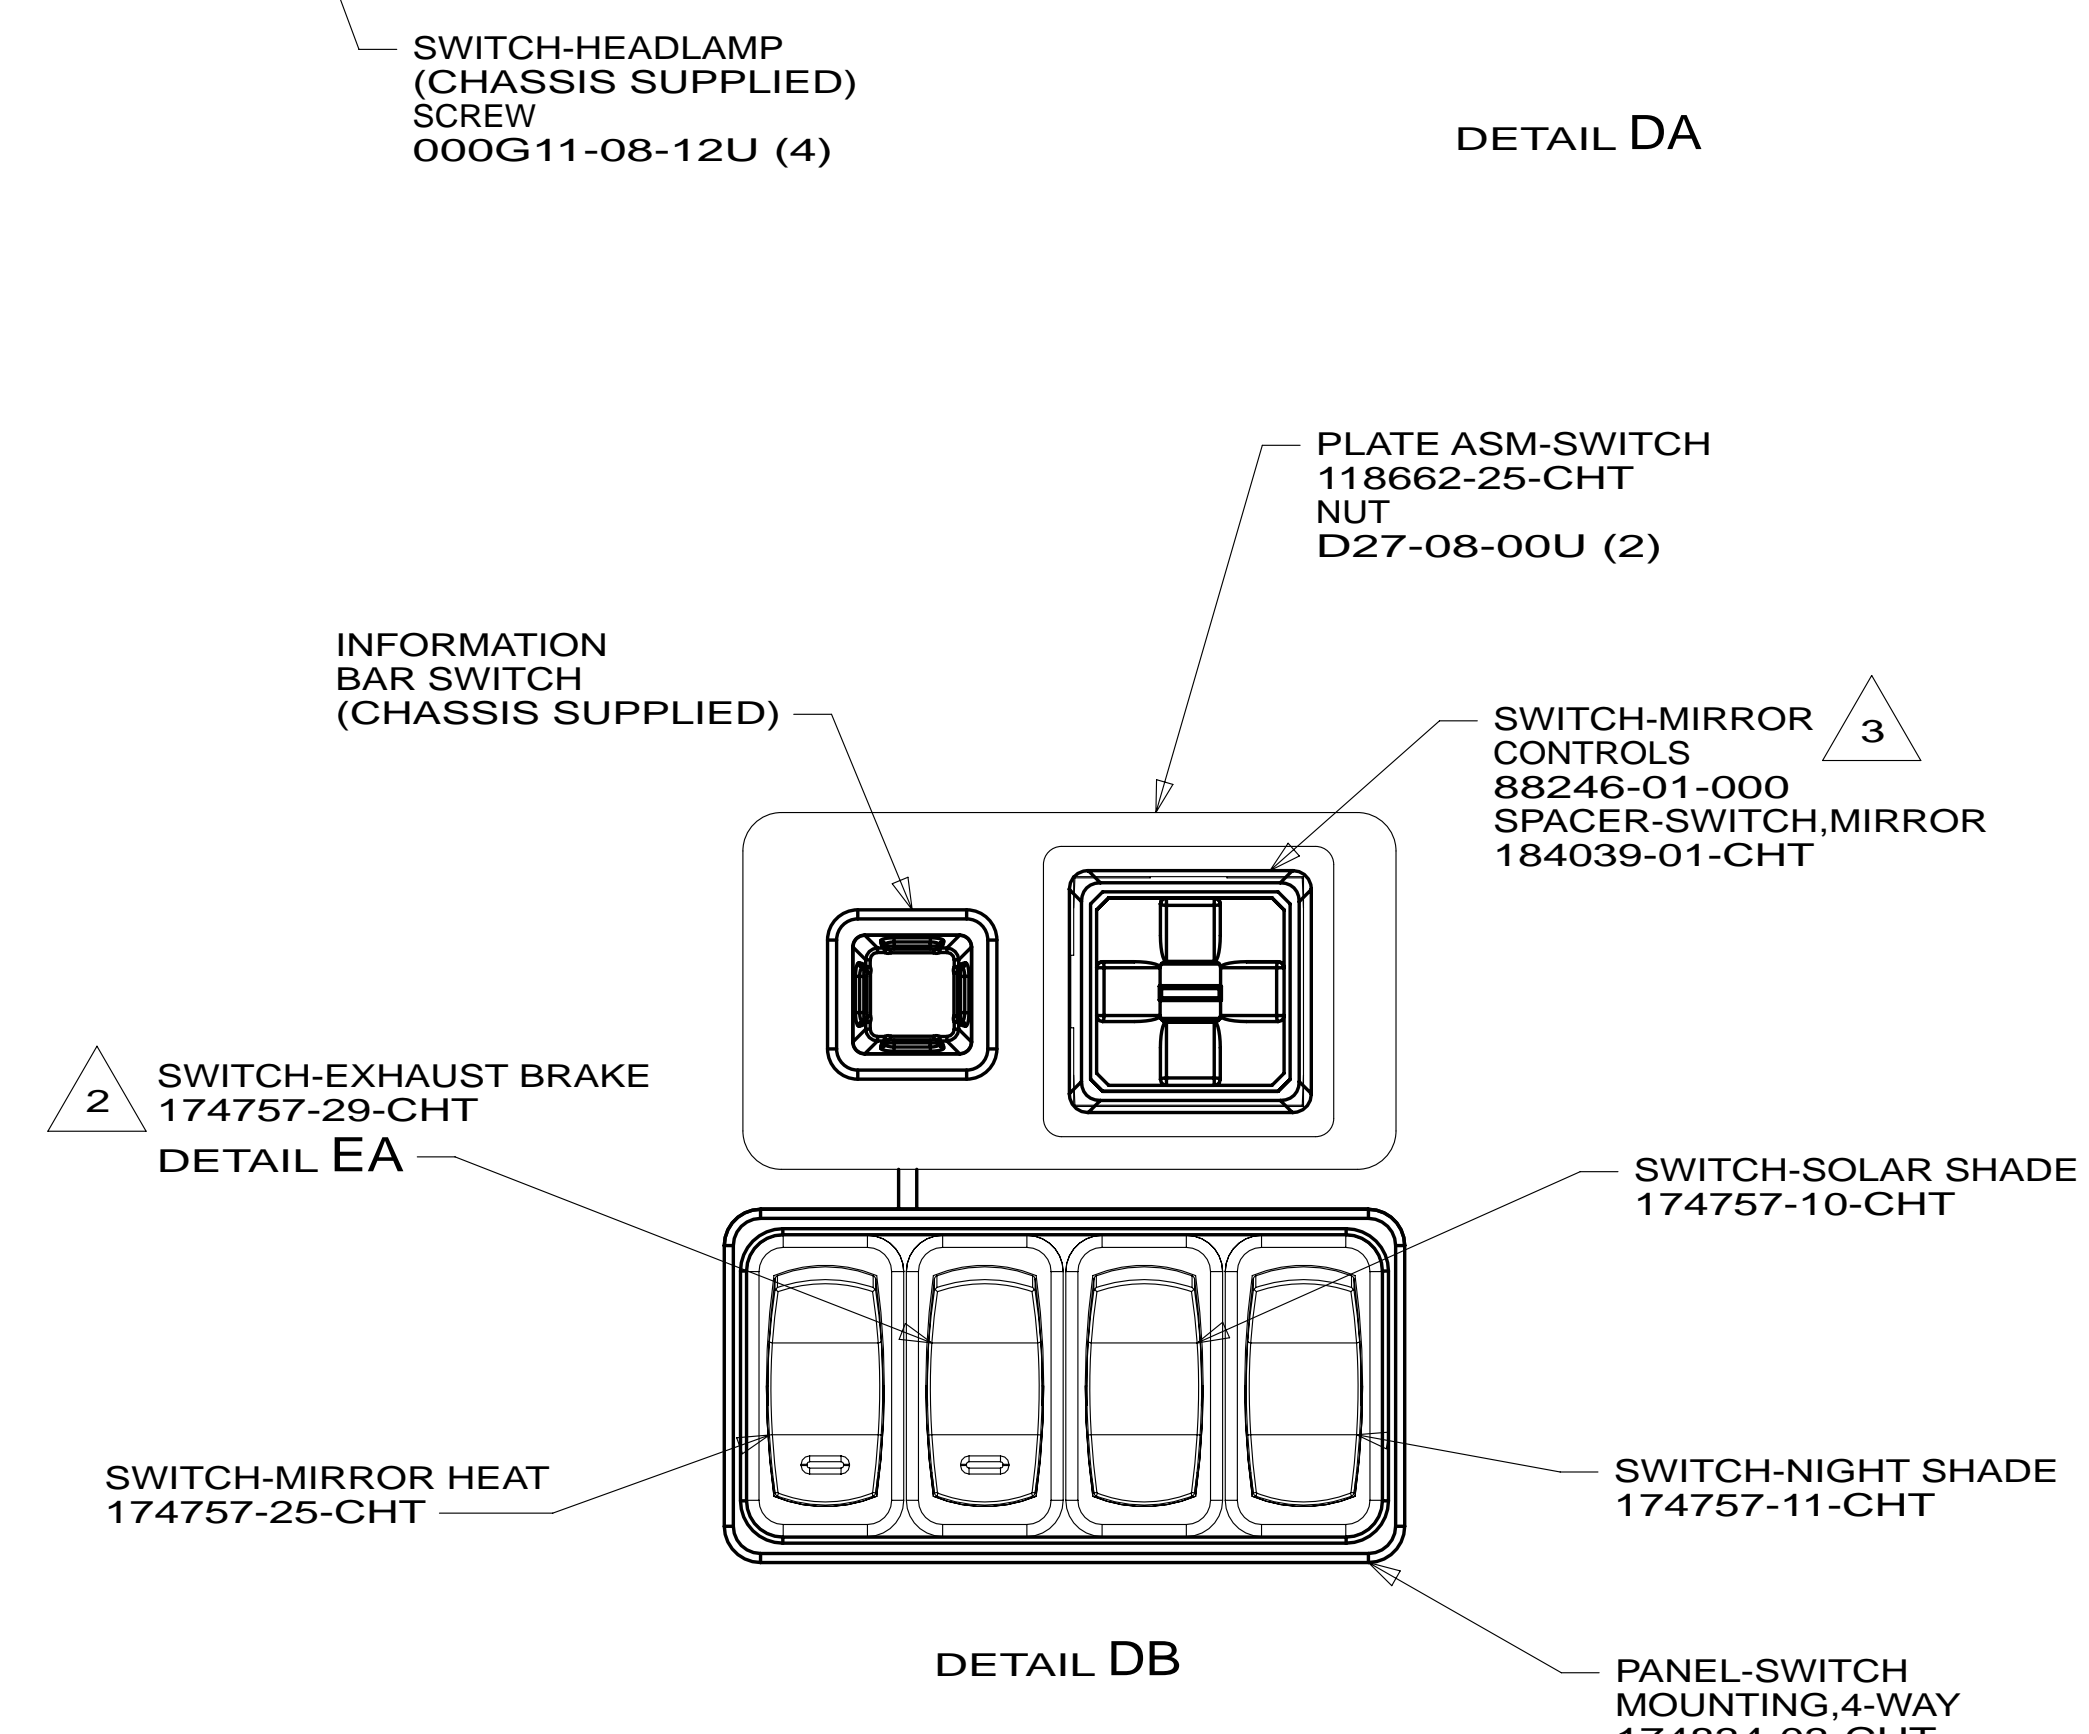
SWITCH-HEADLAMP
(CHASSIS SUPPLIED)
SCREW
000G11-08-12U (4)

DETAIL DA

PLATE ASM-SWITCH
118662-25-CHT
NUT
D27-08-00U (2)

INFORMATION
BAR SWITCH
(CHASSIS SUPPLIED)

SWITCH-MIRROR
CONTROLS
88246-01-000
SPACER-SWITCH,MIRROR
184039-01-CHT

3

2

SWITCH-EXHAUST BRAKE
174757-29-CHT

DETAIL EA

SWITCH-SOLAR SHADE
174757-10-CHT

SWITCH-MIRROR HEAT
174757-25-CHT

SWITCH-NIGHT SHADE
174757-11-CHT

DETAIL DB

PANEL-SWITCH
MOUNTING,4-WAY
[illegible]